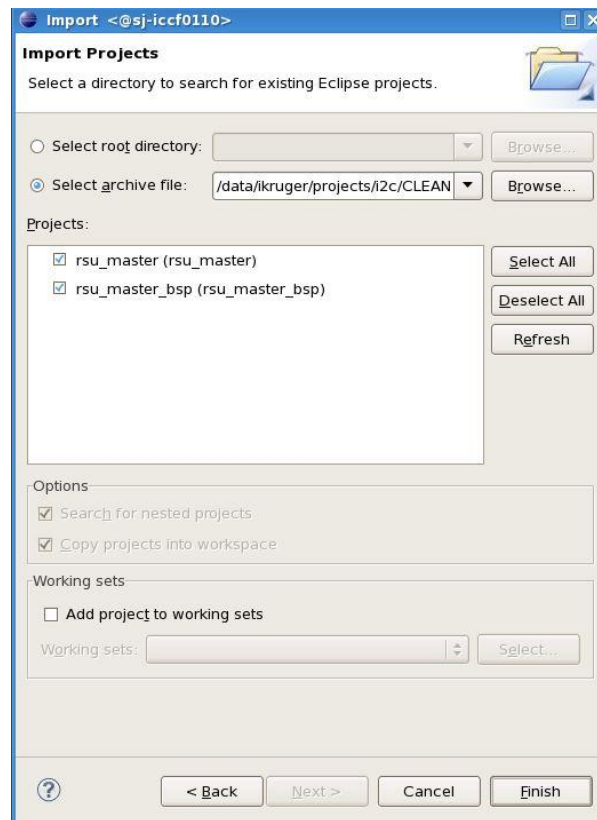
Import <@sj-iccf0110>

Import Projects

Select a directory to search for existing Eclipse projects.

Select root directory:

Browse...

Select archive file: /data/ikruger/projects/i2c/CLEAN

Browse...

Projects:

rsu_master (rsu_master)

rsu_master_bsp (rsu_master_bsp)

Select All

Deselect All

Refresh

Options

Search for nested projects

Copy projects into workspace

Working sets

Add project to working sets

Working sets:

Select...

< Back

Next >

Cancel

Finish